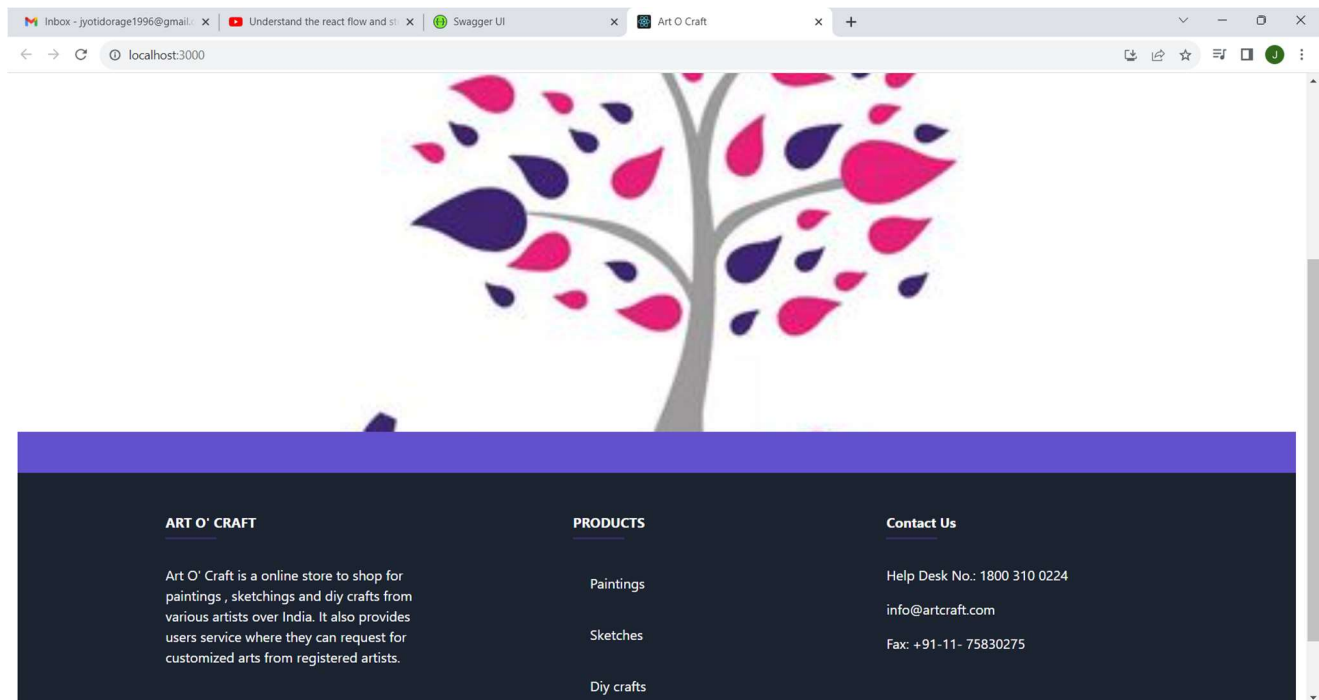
Inbox - jyotidorage1996@gmail.c ×
Understand the react flow and st ×
Swagger UI ×
Art O Craft ×
+

localhost:3000

J

ART O' CRAFT

Art O' Craft is a online store to shop for paintings , sketchings and diy crafts from various artists over India. It also provides users service where they can request for customized arts from registered artists.

PRODUCTS

Paintings

Sketches

Diy crafts

Contact Us

Help Desk No.: 1800 310 0224

info@artcraft.com

Fax: +91-11- 75830275